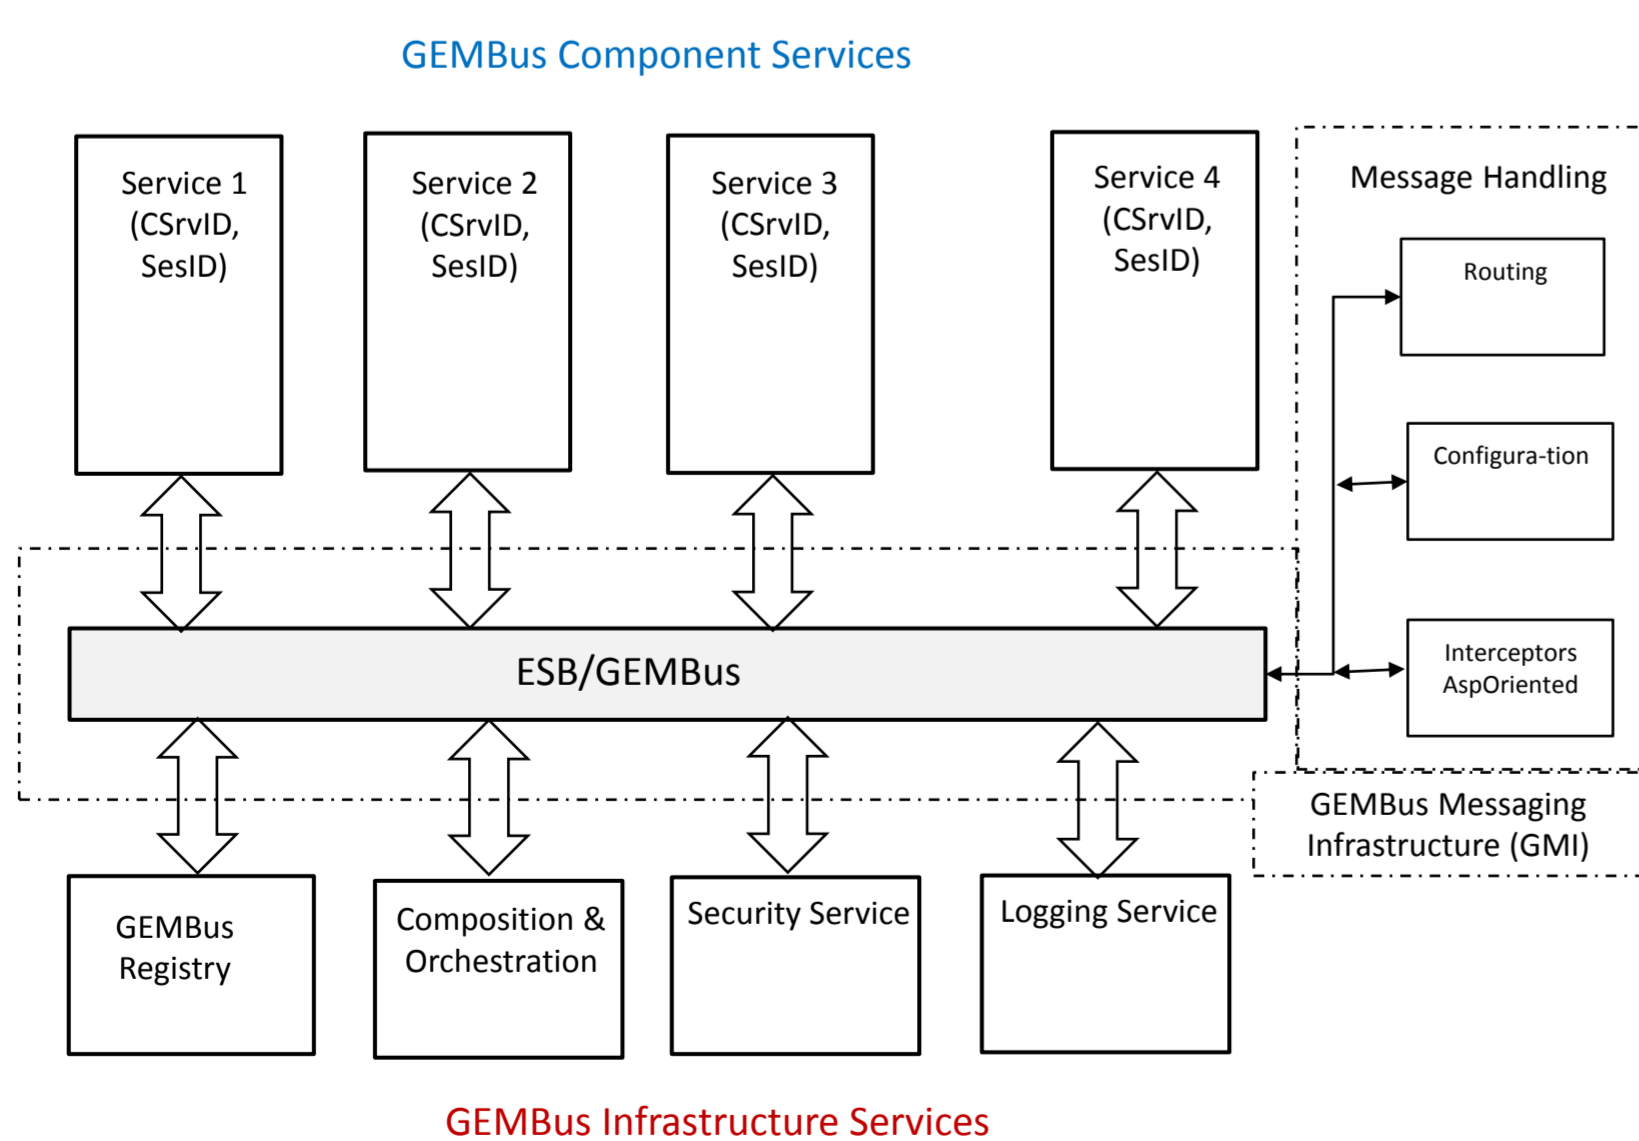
GEMBus Component Services

Service 1 (CSrvID, SesID)

Service 2 (CSrvID, SesID)

Service 3 (CSrvID, SesID)

Service 4 (CSrvID, SesID)

Message Handling

Routing

Configura-tion

Interceptors AspOriented

ESB/GEMBus

GEMBus Messaging Infrastructure (GMI)

GEMBus Registry

Composition & Orchestration

Security Service

Logging Service

GEMBus Infrastructure Services